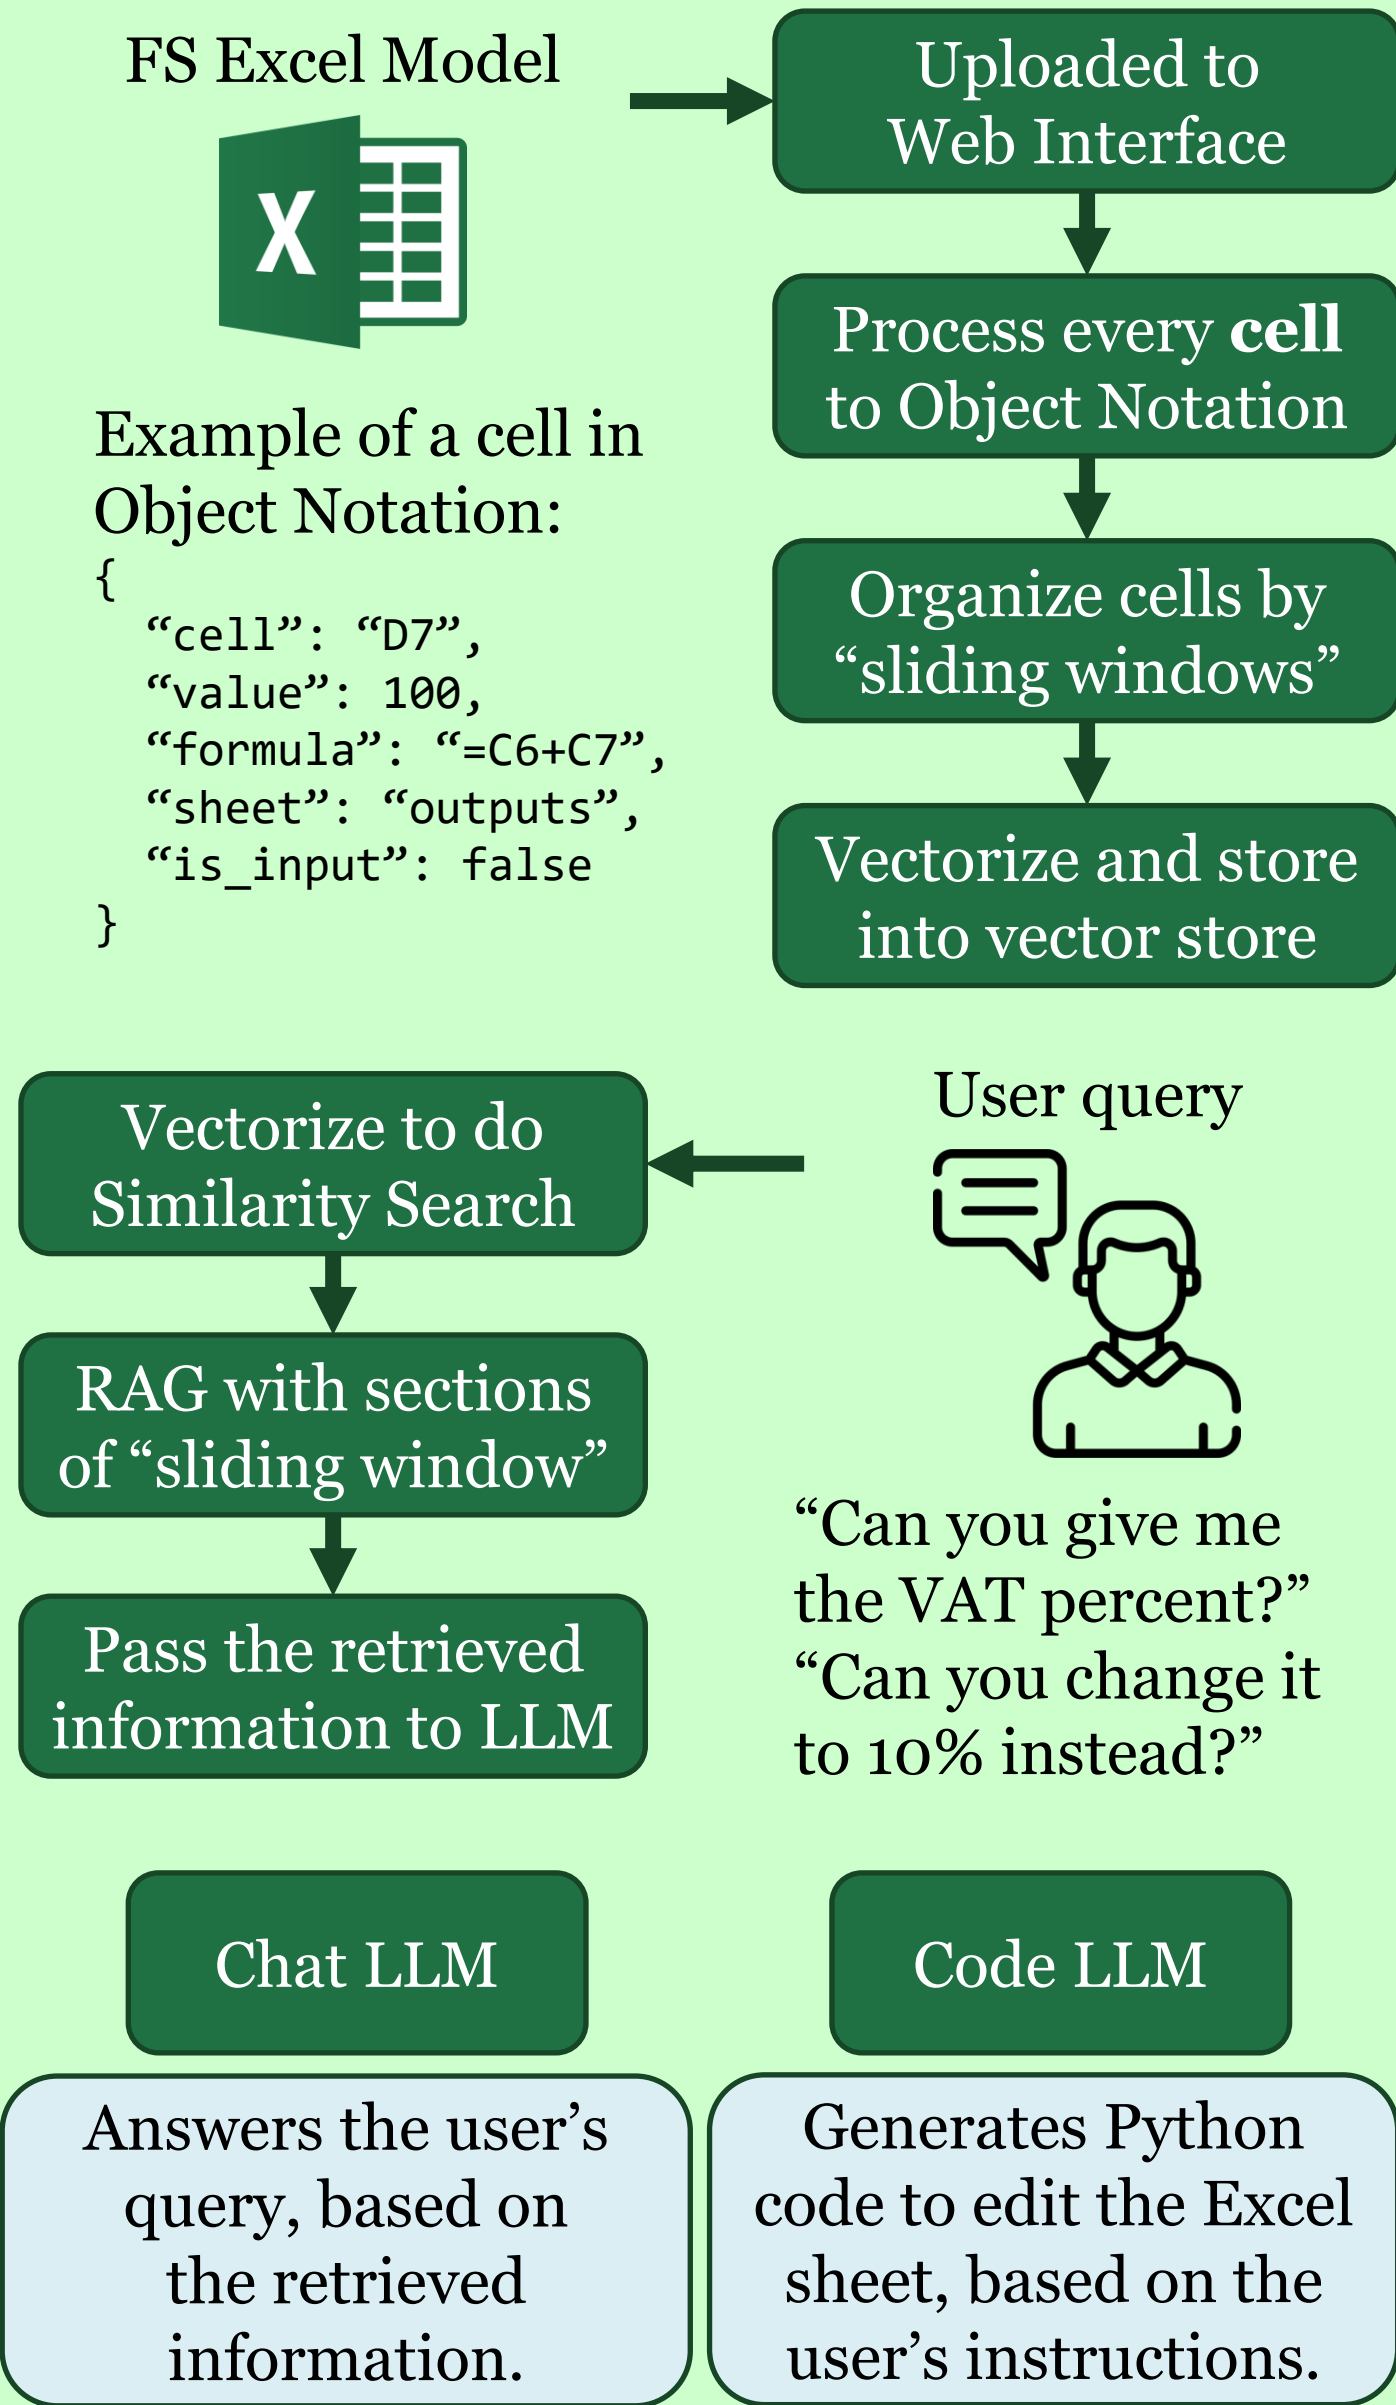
FS Excel Model

X

Uploaded to Web Interface

Process every **cell** to Object Notation

Example of a cell in Object Notation:

{
“cell”: “D7”,
“value”: 100,
“formula”: “=C6+C7”,
“sheet”: “outputs”,
“is_input”: false
}

Organize cells by “sliding windows”

Vectorize and store into vector store

Vectorize to do Similarity Search

User query

RAG with sections of “sliding window”

Pass the retrieved information to LLM

“Can you give me the VAT percent?”
“Can you change it to 10% instead?”

Chat LLM

Code LLM

Answers the user’s query, based on the retrieved information.

Generates Python code to edit the Excel sheet, based on the user’s instructions.